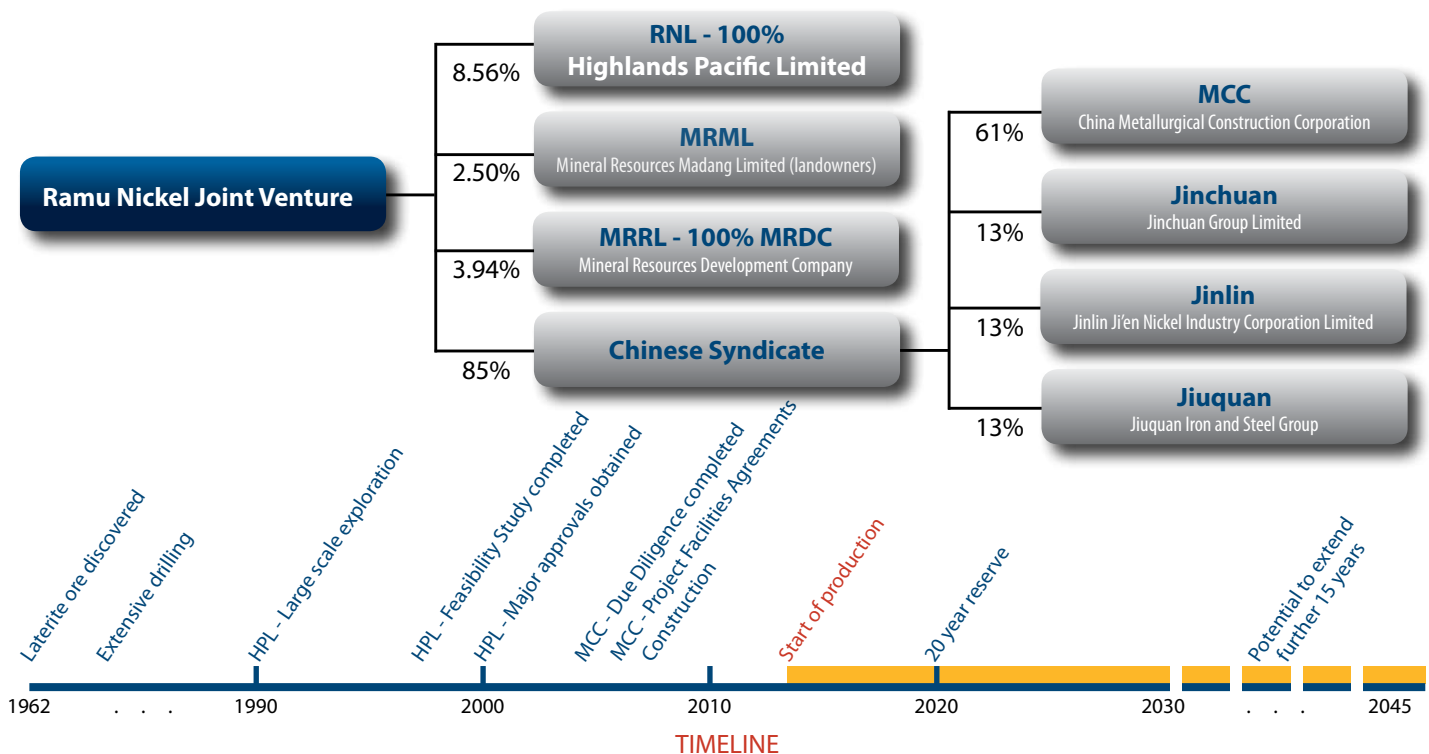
Ramu Nickel Joint Venture

8.56%
RNL - 100%
Highlands Pacific Limited

2.50%
MRML
Mineral Resources Madang Limited (landowners)

3.94%
MRRL - 100% MRDC
Mineral Resources Development Company

85%
Chinese Syndicate

61%
MCC
China Metallurgical Construction Corporation

13%
Jinchuan
Jinchuan Group Limited

13%
Jinlin
Jinlin Ji'en Nickel Industry Corporation Limited

13%
Jiuquan
Jiuquan Iron and Steel Group

Laterite ore discovered
Extensive drilling
HPL - Large scale exploration
HPL - Feasibility Study completed
HPL - Major approvals obtained
MCC - Due Diligence completed
MCC - Project Facilities Agreements
Construction
Start of production
20 year reserve
Potential to extend further 15 years

1962 . . . 1990 2000 2010 2020 2030 . . . 2045

TIMELINE